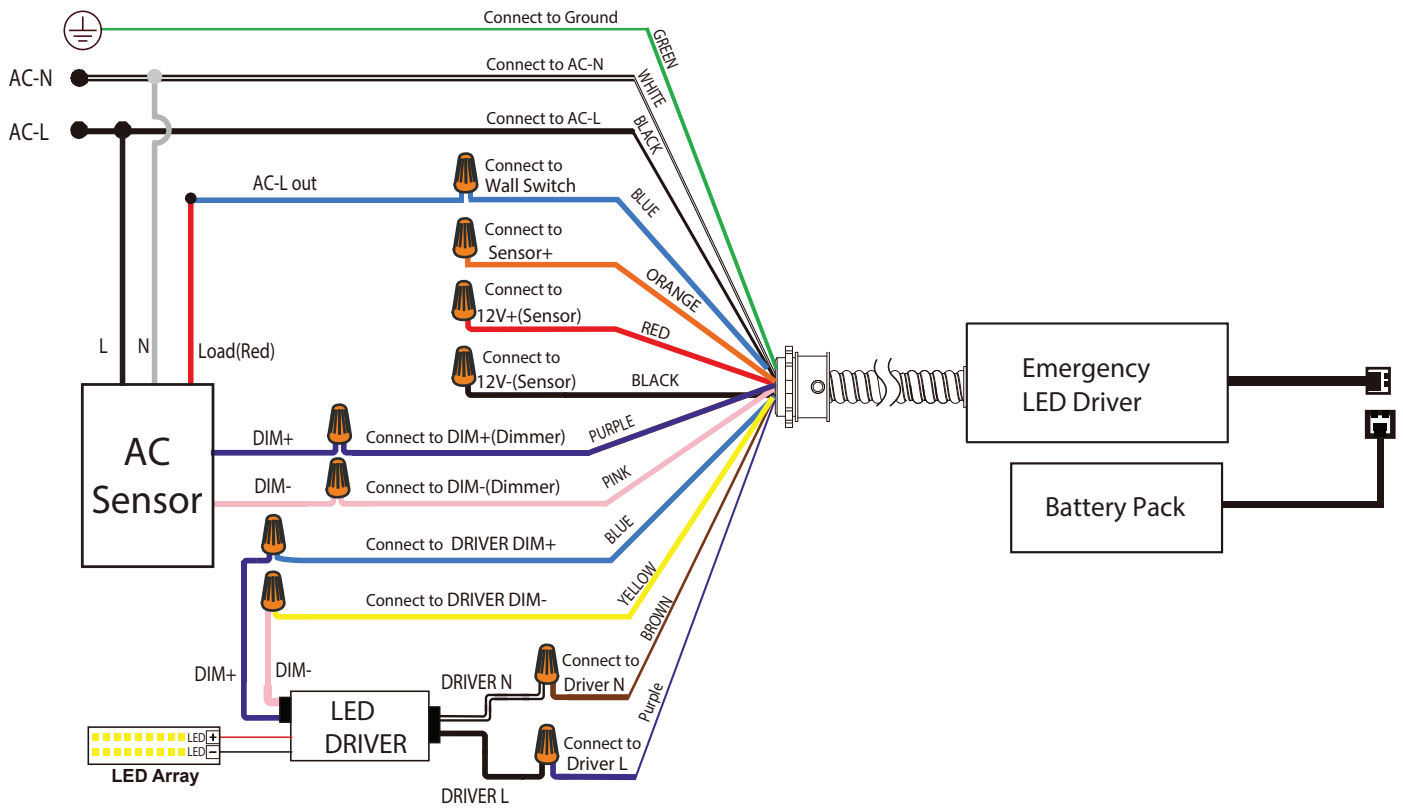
Connect to Ground
GREEN
AC-N
Connect to AC-N
WHITE
AC-L
Connect to AC-L
BLACK
AC-L out
Connect to Wall Switch
BLUE
Connect to Sensor+
ORANGE
Connect to 12V+(Sensor)
RED
L
N
Load(Red)
Connect to 12V-(Sensor)
BLACK
Emergency LED Driver
AC Sensor
DIM+
Connect to DIM+(Dimmer)
PURPLE
DIM-
Connect to DIM-(Dimmer)
PINK
Battery Pack
Connect to DRIVER DIM+
BLUE
Connect to DRIVER DIM-
YELLOW
BROWN
DIM+
DIM-
DRIVER N
Connect to Driver N
Purple
LED DRIVER
LED +
LED −
LED Array
Connect to Driver L
DRIVER L